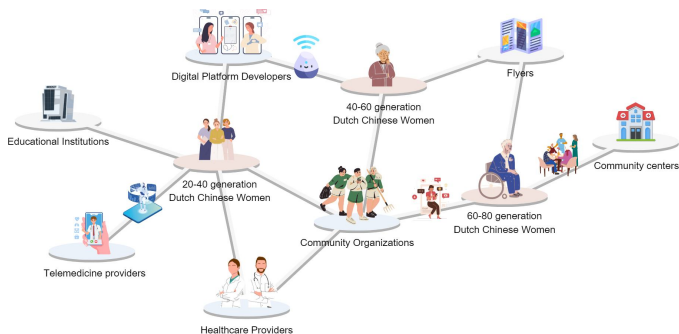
Digital Platform Developers

Flyers

40-60 generation
Dutch Chinese Women

Educational Institutions

Community centers

20-40 generation
Dutch Chinese Women

60-80 generation
Dutch Chinese Women

Community Organizations

Telemedicine providers

Healthcare Providers